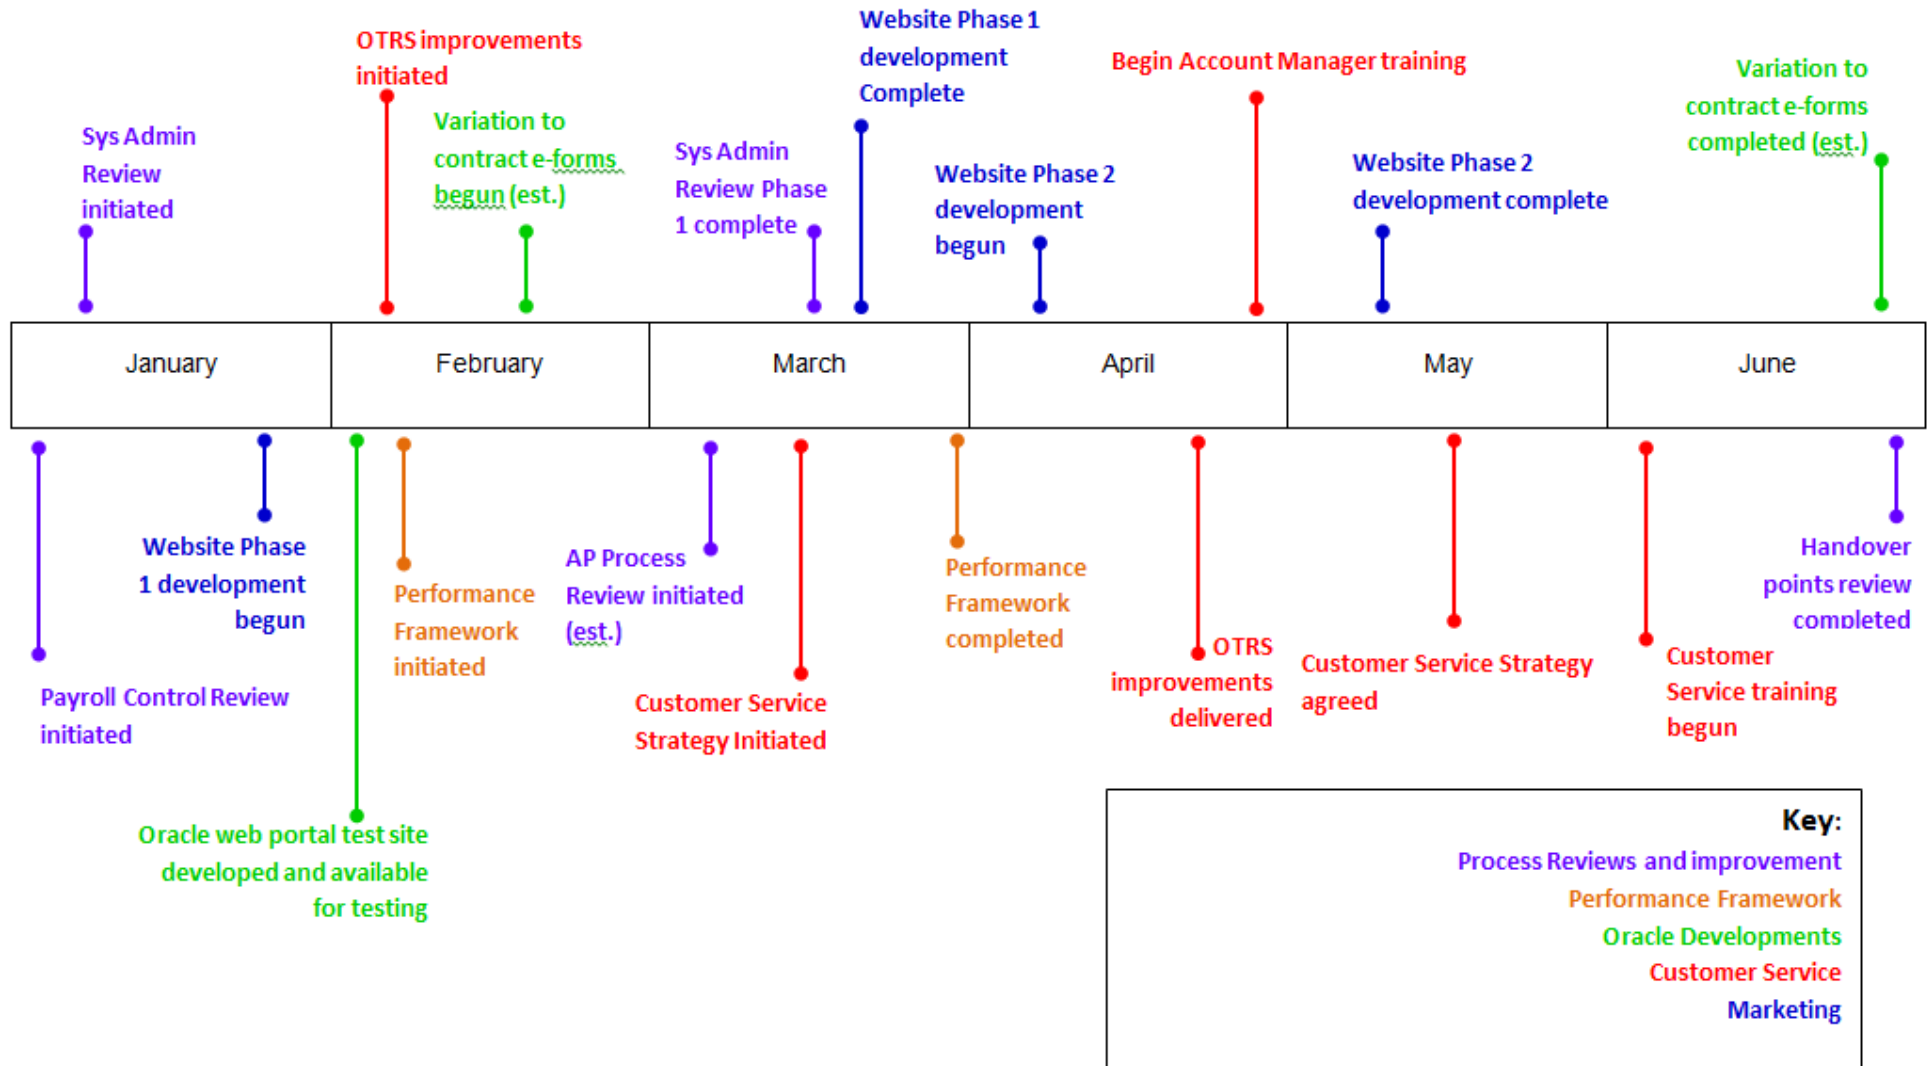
Sys Admin Review initiated

OTRS improvements initiated

Variation to contract e-forms begun (est.)

Sys Admin Review Phase 1 complete

Website Phase 1 development Complete

Website Phase 2 development begun

Begin Account Manager training

Website Phase 2 development complete

Variation to contract e-forms completed (est.)

| January | February | March | April | May | June |
|---|---|---|---|---|---|

Payroll Control Review initiated

Website Phase 1 development begun

Oracle web portal test site developed and available for testing

Performance Framework initiated

AP Process Review initiated (est.)

Customer Service Strategy Initiated

Performance Framework completed

OTRS improvements delivered

Customer Service Strategy agreed

Customer Service training begun

Handover points review completed

Key:
Process Reviews and improvement
Performance Framework
Oracle Developments
Customer Service
Marketing